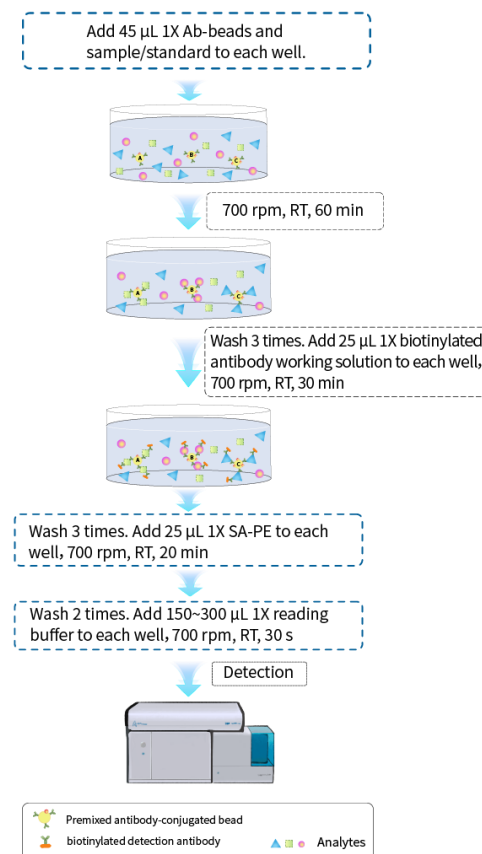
Add 45 µL 1X Ab-beads and sample/standard to each well.

700 rpm, RT, 60 min

Wash 3 times. Add 25 µL 1X biotinylated antibody working solution to each well, 700 rpm, RT, 30 min

Wash 3 times. Add 25 µL 1X SA-PE to each well, 700 rpm, RT, 20 min

Wash 2 times. Add 150~300 µL 1X reading buffer to each well, 700 rpm, RT, 30 s

Detection

Premixed antibody-conjugated bead
biotinylated detection antibody
Analytes